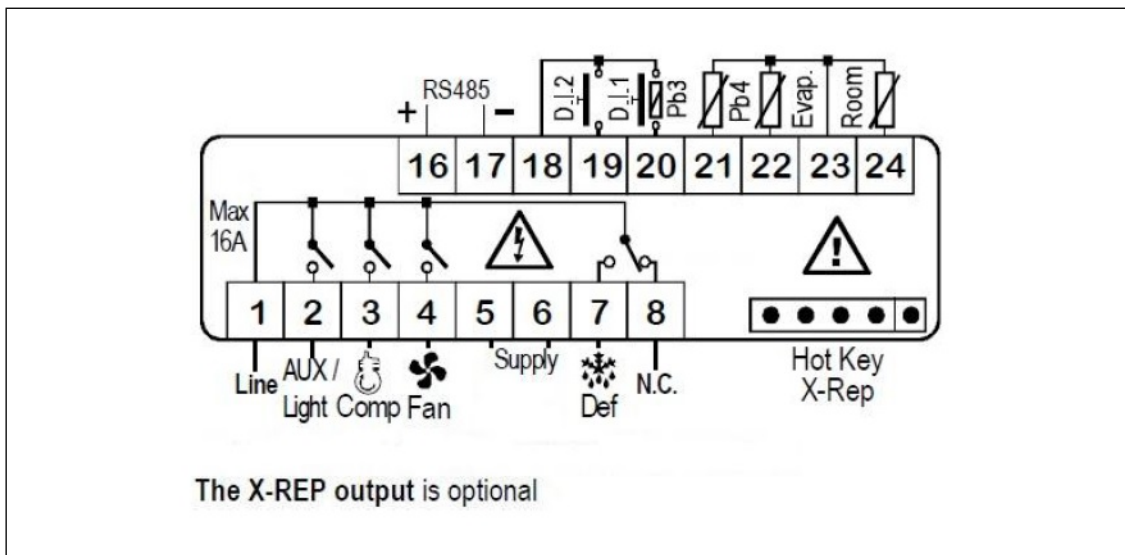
RS485
+ −
D.I.2 D.I.1 Pb3 Pb4 Evap. Room

| 16 | 17 | 18 | 19 | 20 | 21 | 22 | 23 | 24 |
|---|---|---|---|---|---|---|---|---|

Max 16A

| 1 | 2 | 3 | 4 | 5 | 6 | 7 | 8 |
|---|---|---|---|---|---|---|---|

Line AUX / Light Comp Fan Supply Def N.C.

Hot Key X-Rep

**The X-REP output** is optional